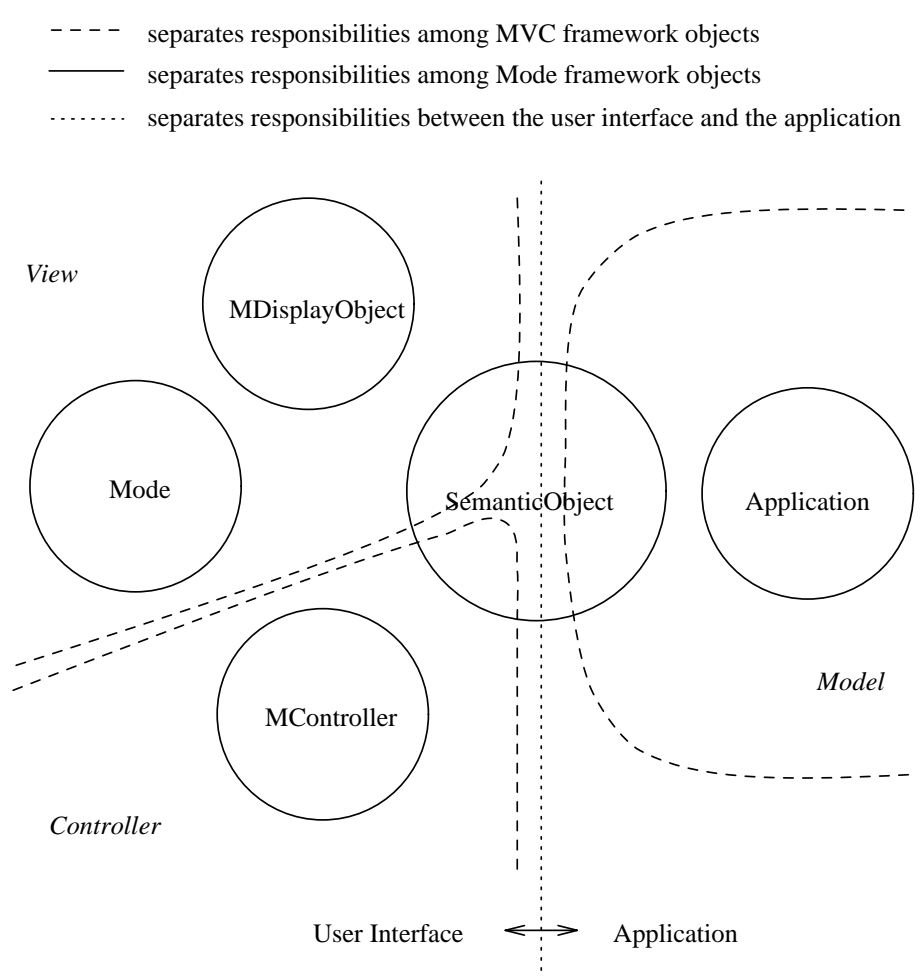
separates responsibilities among MVC framework objects
separates responsibilities among Mode framework objects
separates responsibilities between the user interface and the application

*View*

MDisplayObject

Mode

SemanticObject

Application

*Model*

MController

*Controller*

User Interface ⟷ Application